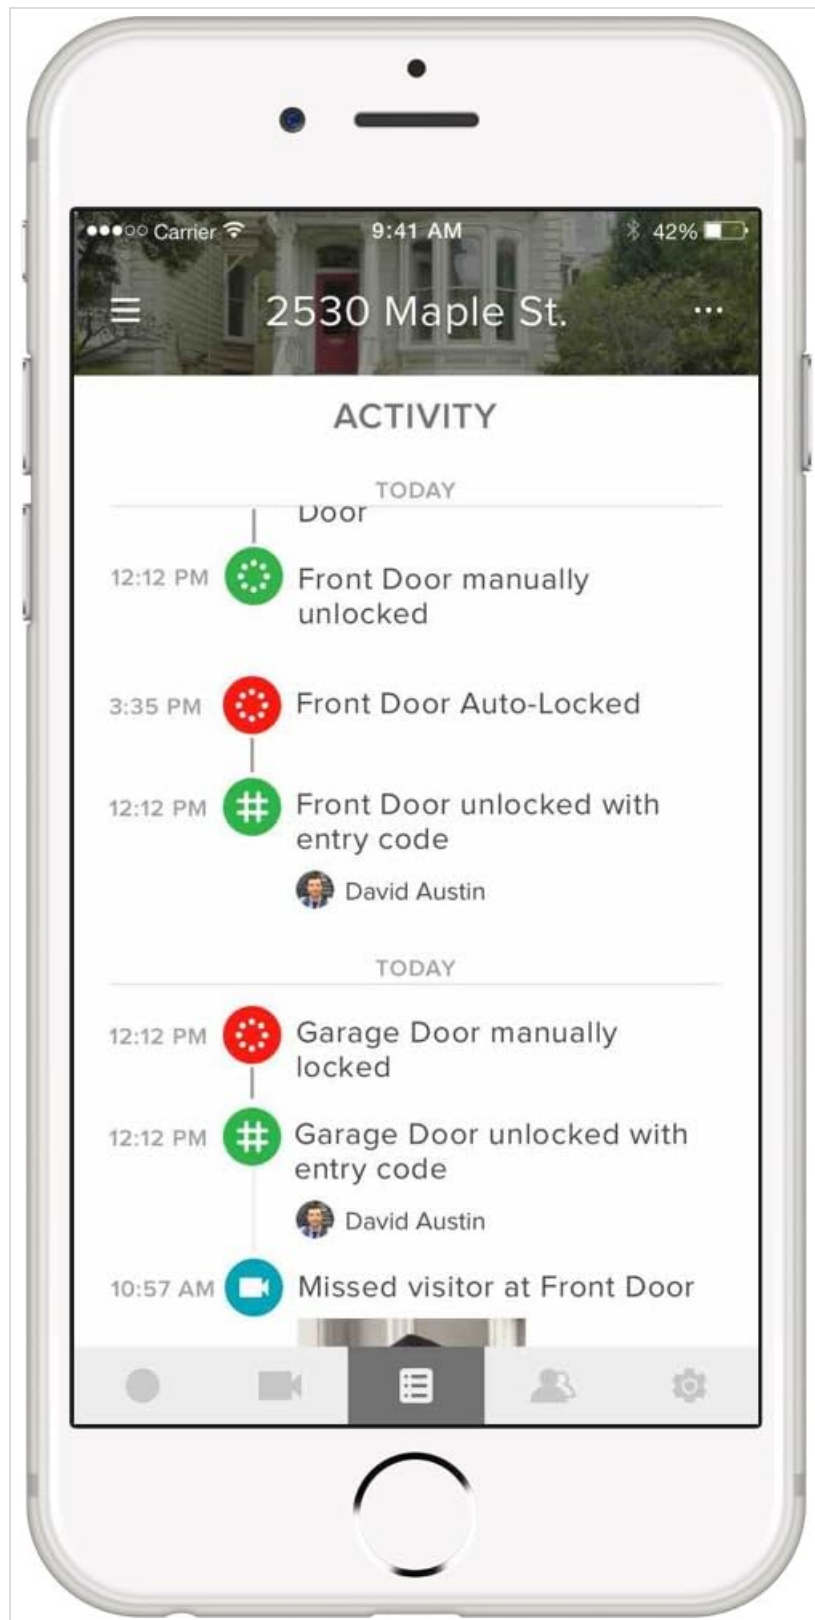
●●●○○ Carrier 9:41 AM 42%

2530 Maple St. ···

ACTIVITY

TODAY

Door

12:12 PM Front Door manually unlocked

3:35 PM Front Door Auto-Locked

12:12 PM Front Door unlocked with entry code

David Austin

TODAY

12:12 PM Garage Door manually locked

12:12 PM Garage Door unlocked with entry code

David Austin

10:57 AM Missed visitor at Front Door